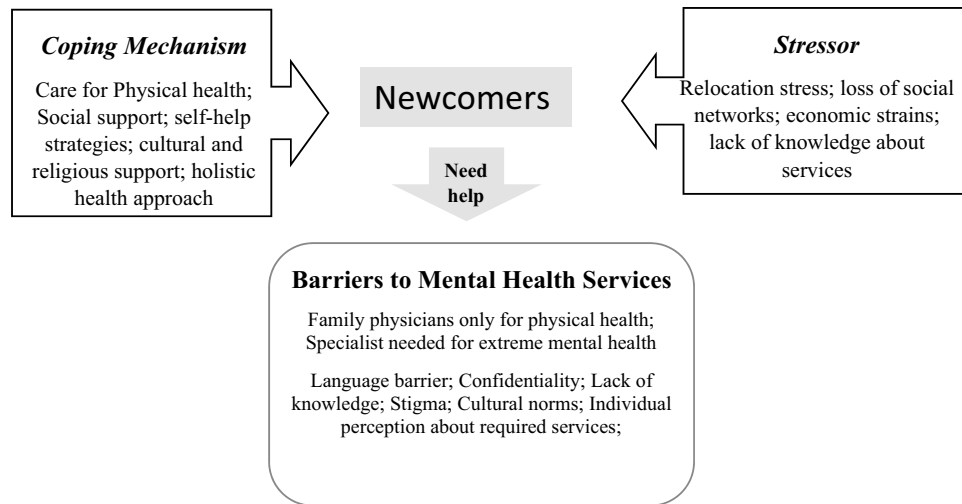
*Coping Mechanism*

Care for Physical health; Social support; self-help strategies; cultural and religious support; holistic health approach

Newcomers

*Stressor*

Relocation stress; loss of social networks; economic strains; lack of knowledge about services

Need help

**Barriers to Mental Health Services**

Family physicians only for physical health; Specialist needed for extreme mental health

Language barrier; Confidentiality; Lack of knowledge; Stigma; Cultural norms; Individual perception about required services;